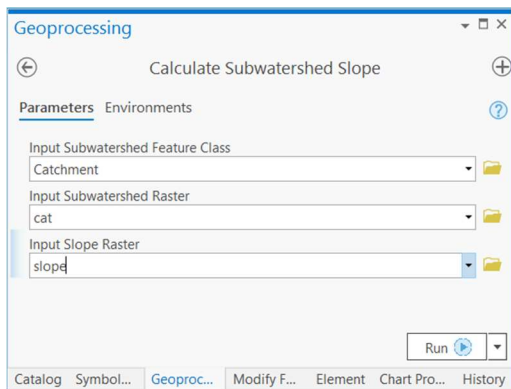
Geoprocessing

Calculate Subwatershed Slope

Parameters Environments

Input Subwatershed Feature Class
Catchment

Input Subwatershed Raster
cat

Input Slope Raster
slope

Run

Catalog Symbol... Geoproc... Modify F... Element Chart Pro... History